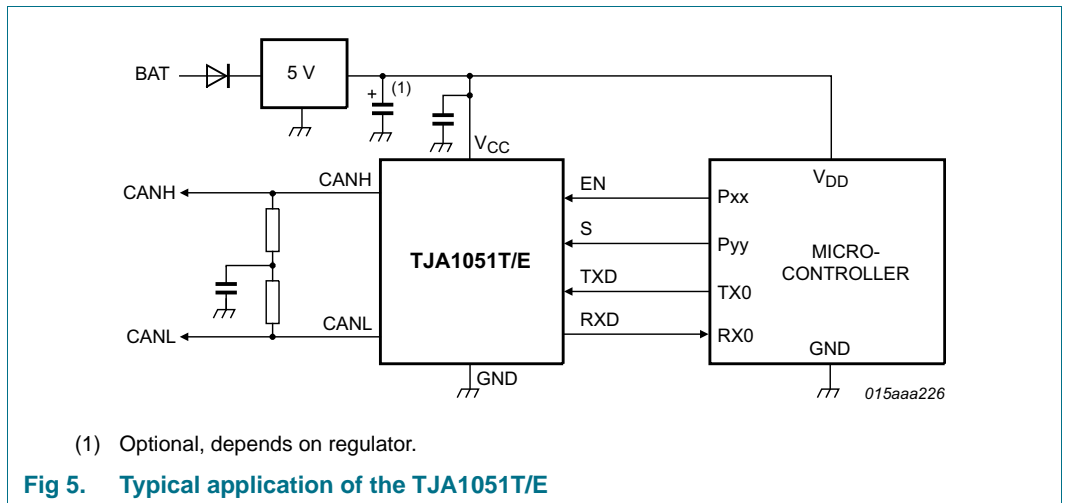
BAT
5 V
(1)
$V_{CC}$
CANH
CANH
CANL
CANL
TJA1051T/E
GND
EN
S
TXD
RXD
Pxx
Pyy
TX0
RX0
$V_{DD}$
MICRO-CONTROLLER
GND
015aaa226

(1) Optional, depends on regulator.

Fig 5. Typical application of the TJA1051T/E